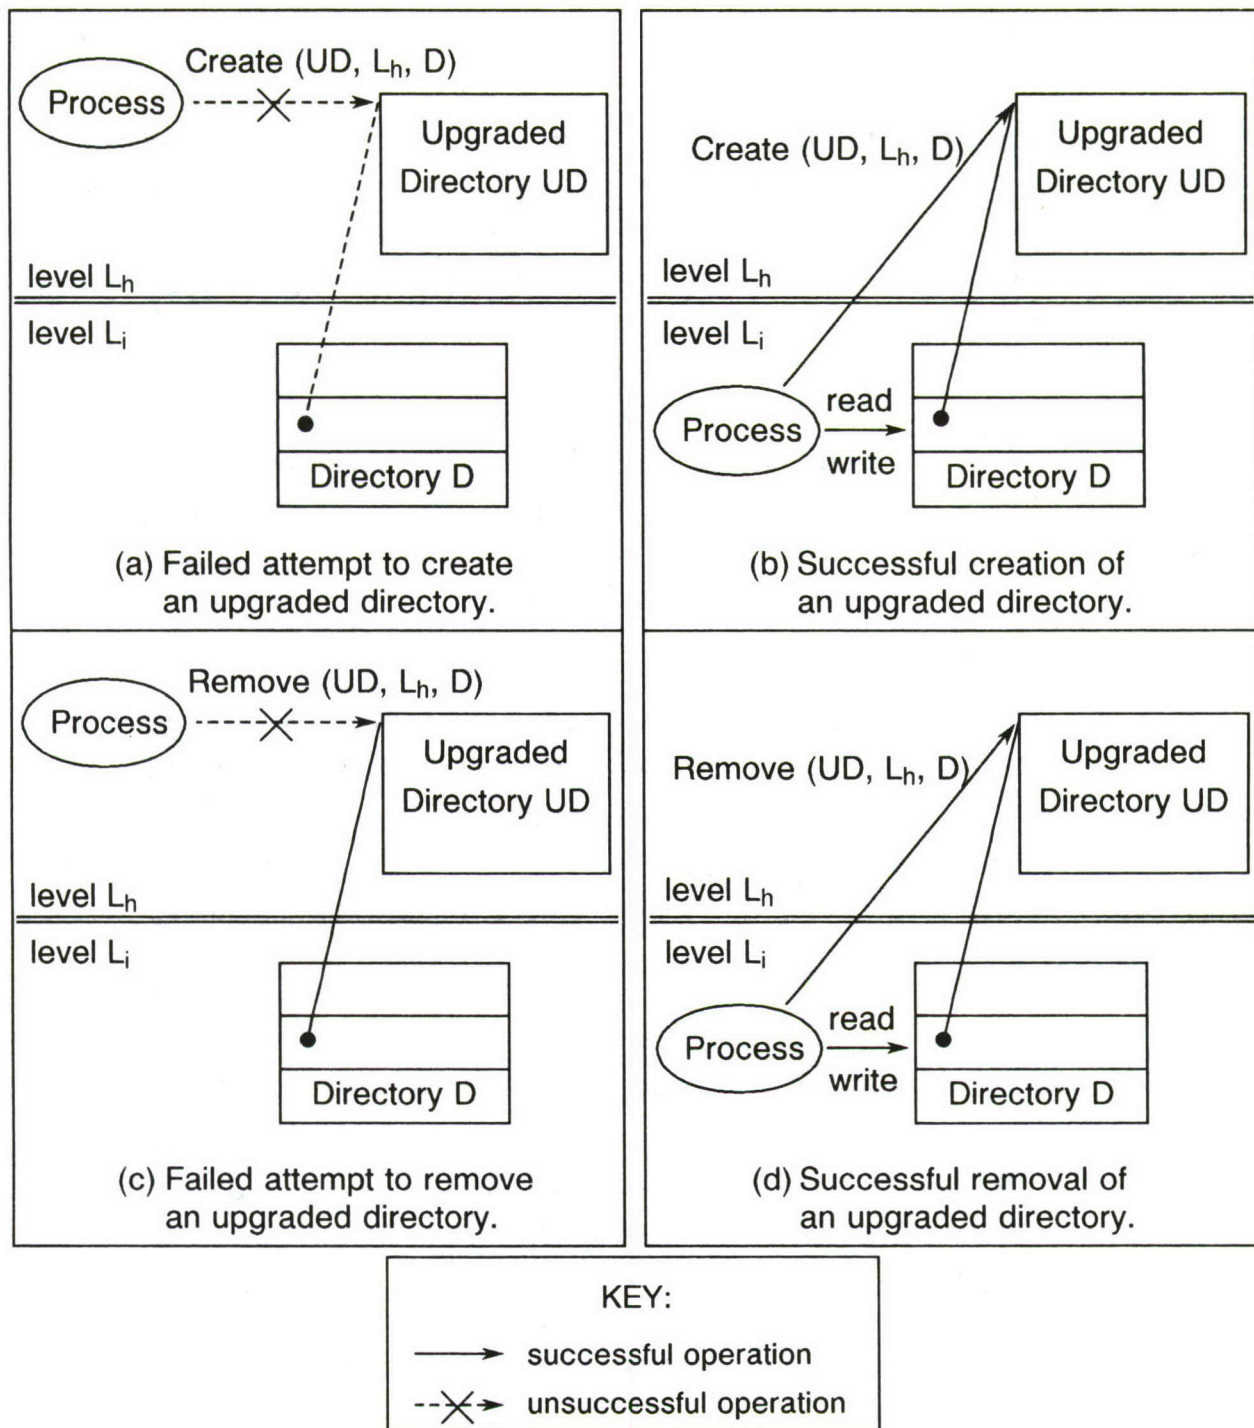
Create (UD, $L_h$, D)

Process

Upgraded Directory UD

level $L_h$

level $L_i$

Directory D

(a) Failed attempt to create an upgraded directory.

Create (UD, $L_h$, D)

Upgraded Directory UD

level $L_h$

level $L_i$

Process

read

write

Directory D

(b) Successful creation of an upgraded directory.

Remove (UD, $L_h$, D)

Process

Upgraded Directory UD

level $L_h$

level $L_i$

Directory D

(c) Failed attempt to remove an upgraded directory.

Remove (UD, $L_h$, D)

Upgraded Directory UD

level $L_h$

level $L_i$

Process

read

write

Directory D

(d) Successful removal of an upgraded directory.

KEY:

successful operation

unsuccessful operation